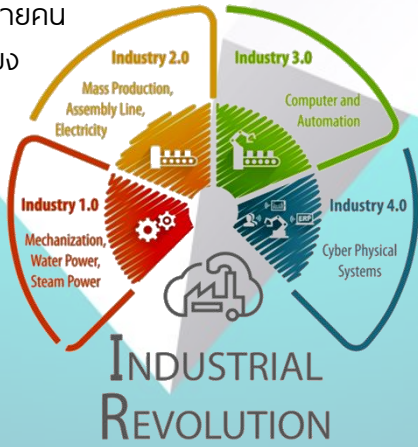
ายคน
มง

Industry 2.0
Mass Production, Assembly Line, Electricity

Industry 3.0
Computer and Automation

Industry 1.0
Mechanization, Water Power, Steam Power

Industry 4.0
Cyber Physical Systems

ERP

INDUSTRIAL
REVOLUTION